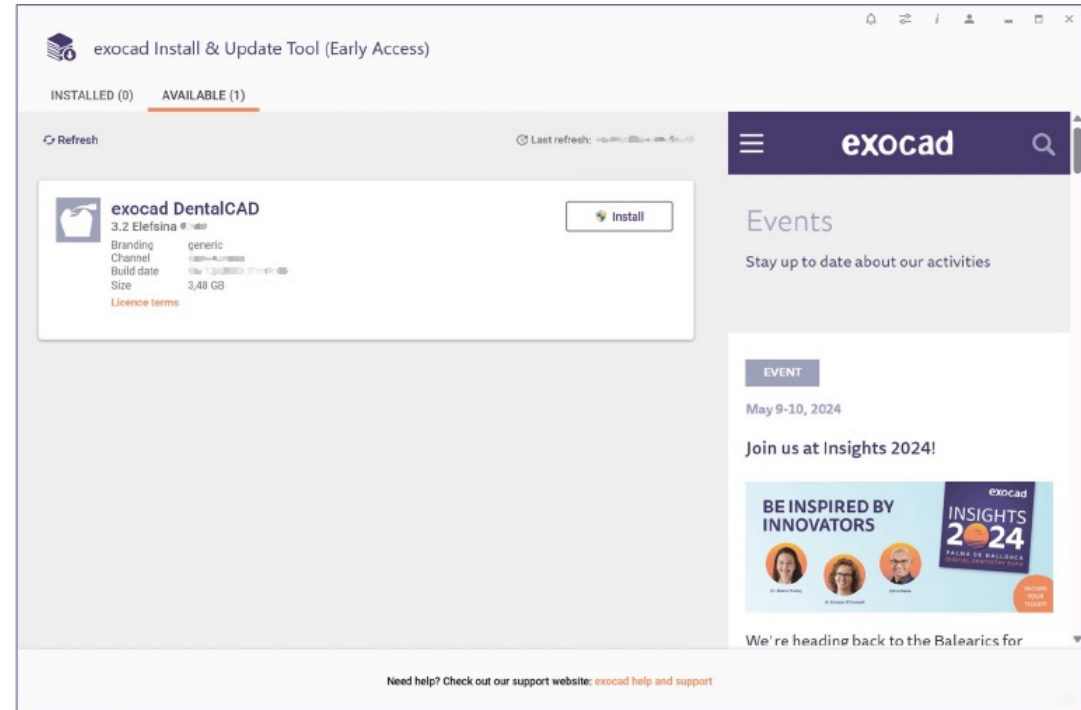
exocad Install & Update Tool (Early Access)

INSTALLED (0)
AVAILABLE (1)

Refresh

Last refresh: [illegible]

exocad DentalCAD
3.2 Elefsina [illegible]

Install

Branding generic
Channel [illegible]
Build date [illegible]
Size 3,48 GB
Licence terms

exocad

Events

Stay up to date about our activities

EVENT

May 9-10, 2024

Join us at Insights 2024!

BE INSPIRED BY INNOVATORS

exocad
INSIGHTS
2024
PALMA DE MALLORCA
DIGITAL DENTISTRY EVENT

SECURE YOUR TICKET

We're heading back to the Balearics for

Need help? Check out our support website: exocad help and support